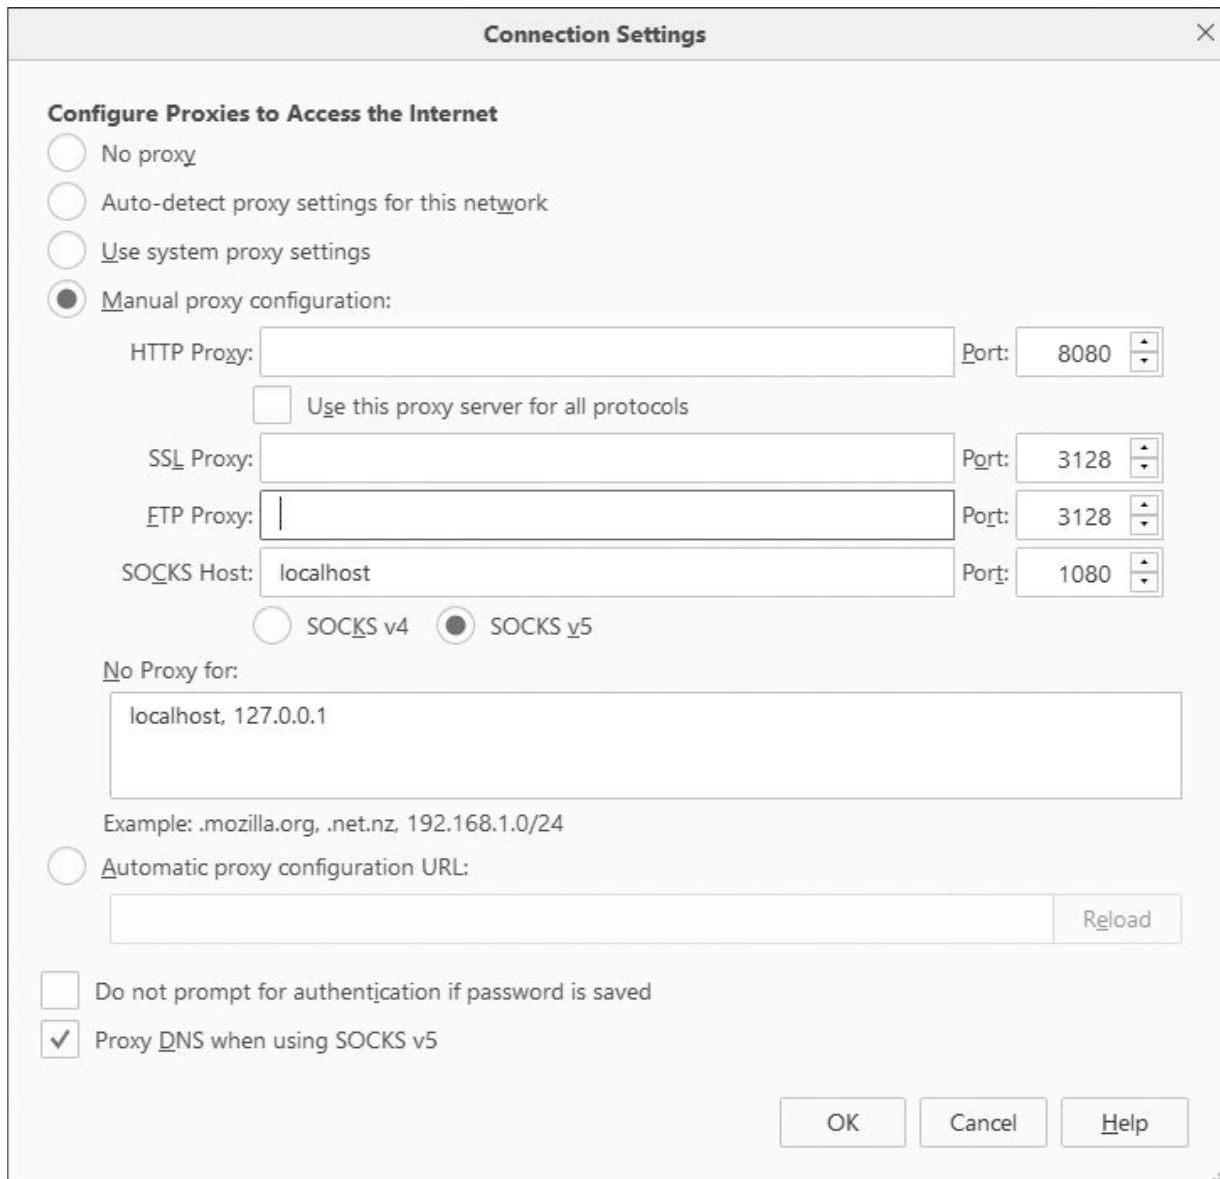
Connection Settings

Configure Proxies to Access the Internet

No proxy

Auto-detect proxy settings for this network

Use system proxy settings

Manual proxy configuration:

HTTP Proxy: Port: 8080

Use this proxy server for all protocols

SSL Proxy: Port: 3128

FTP Proxy: Port: 3128

SOCKS Host: localhost Port: 1080

SOCKS v4 SOCKS v5

No Proxy for:

localhost, 127.0.0.1

Example: .mozilla.org, .net.nz, 192.168.1.0/24

Automatic proxy configuration URL:

Reload

Do not prompt for authentication if password is saved

Proxy DNS when using SOCKS v5

OK Cancel Help